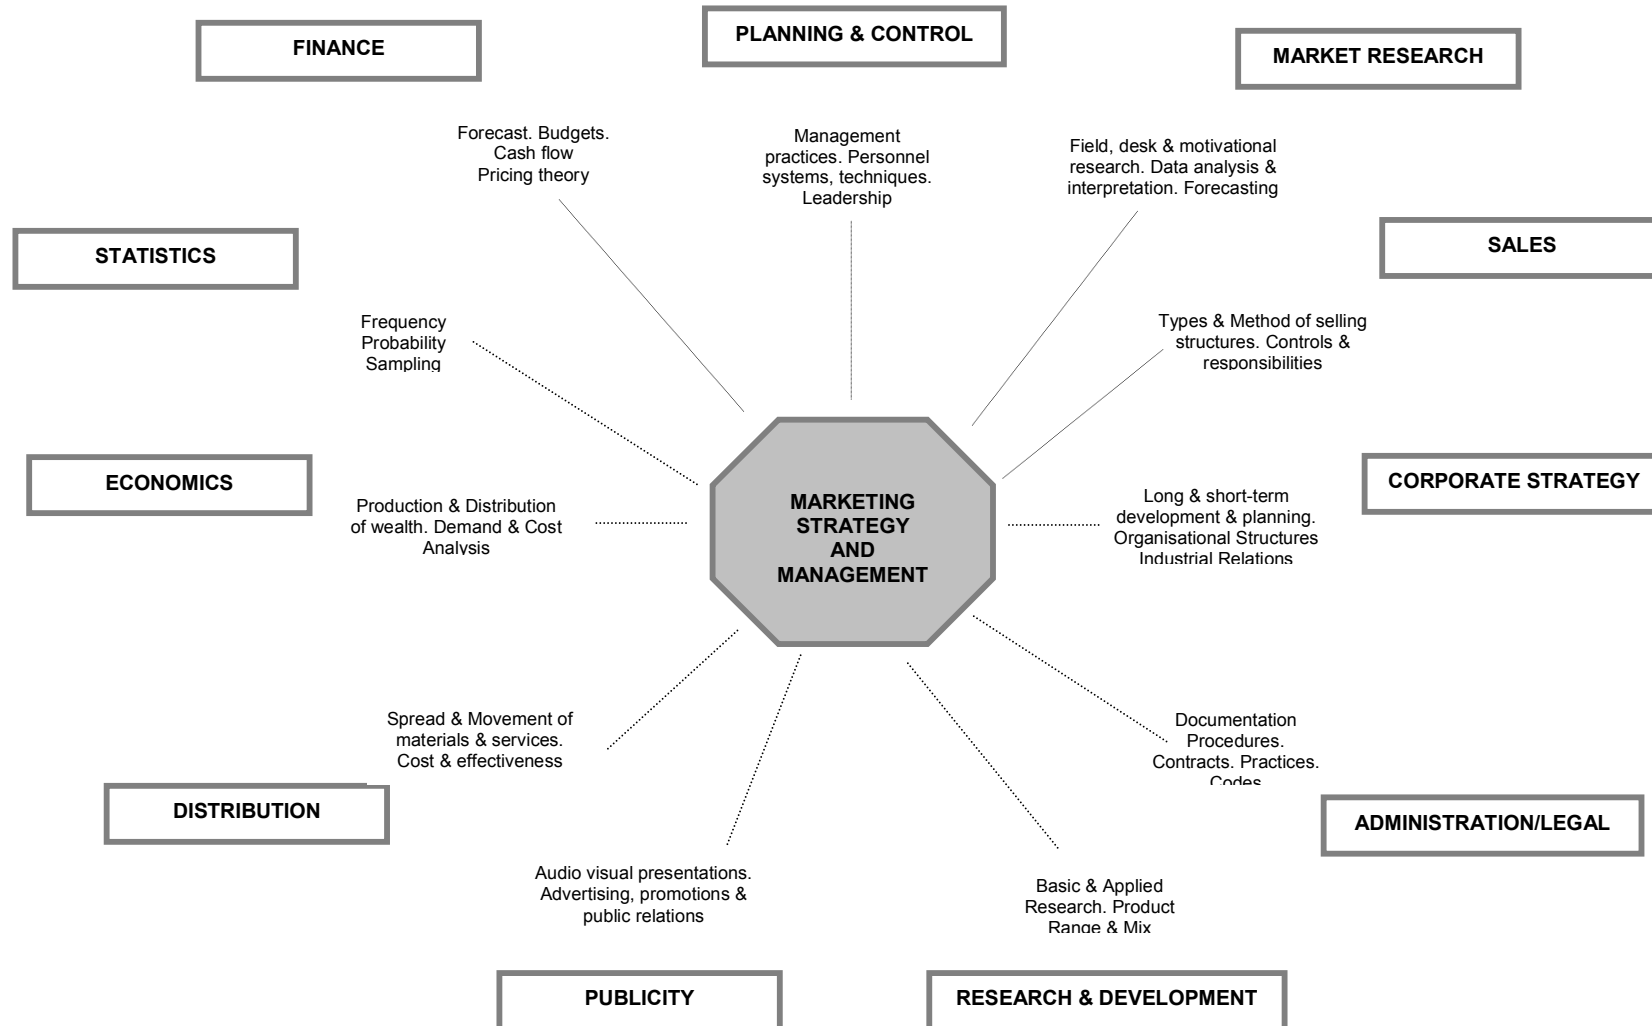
FINANCE

PLANNING & CONTROL

MARKET RESEARCH

Forecast. Budgets. Cash flow Pricing theory

Management practices. Personnel systems, techniques. Leadership

Field, desk & motivational research. Data analysis & interpretation. Forecasting

STATISTICS

SALES

Frequency Probability Sampling

Types & Method of selling structures. Controls & responsibilities

ECONOMICS

CORPORATE STRATEGY

Production & Distribution of wealth. Demand & Cost Analysis

MARKETING STRATEGY AND MANAGEMENT

Long & short-term development & planning. Organisational Structures Industrial Relations

Spread & Movement of materials & services. Cost & effectiveness

Documentation Procedures. Contracts. Practices. Codes

DISTRIBUTION

ADMINISTRATION/LEGAL

Audio visual presentations. Advertising, promotions & public relations

Basic & Applied Research. Product Range & Mix

PUBLICITY

RESEARCH & DEVELOPMENT